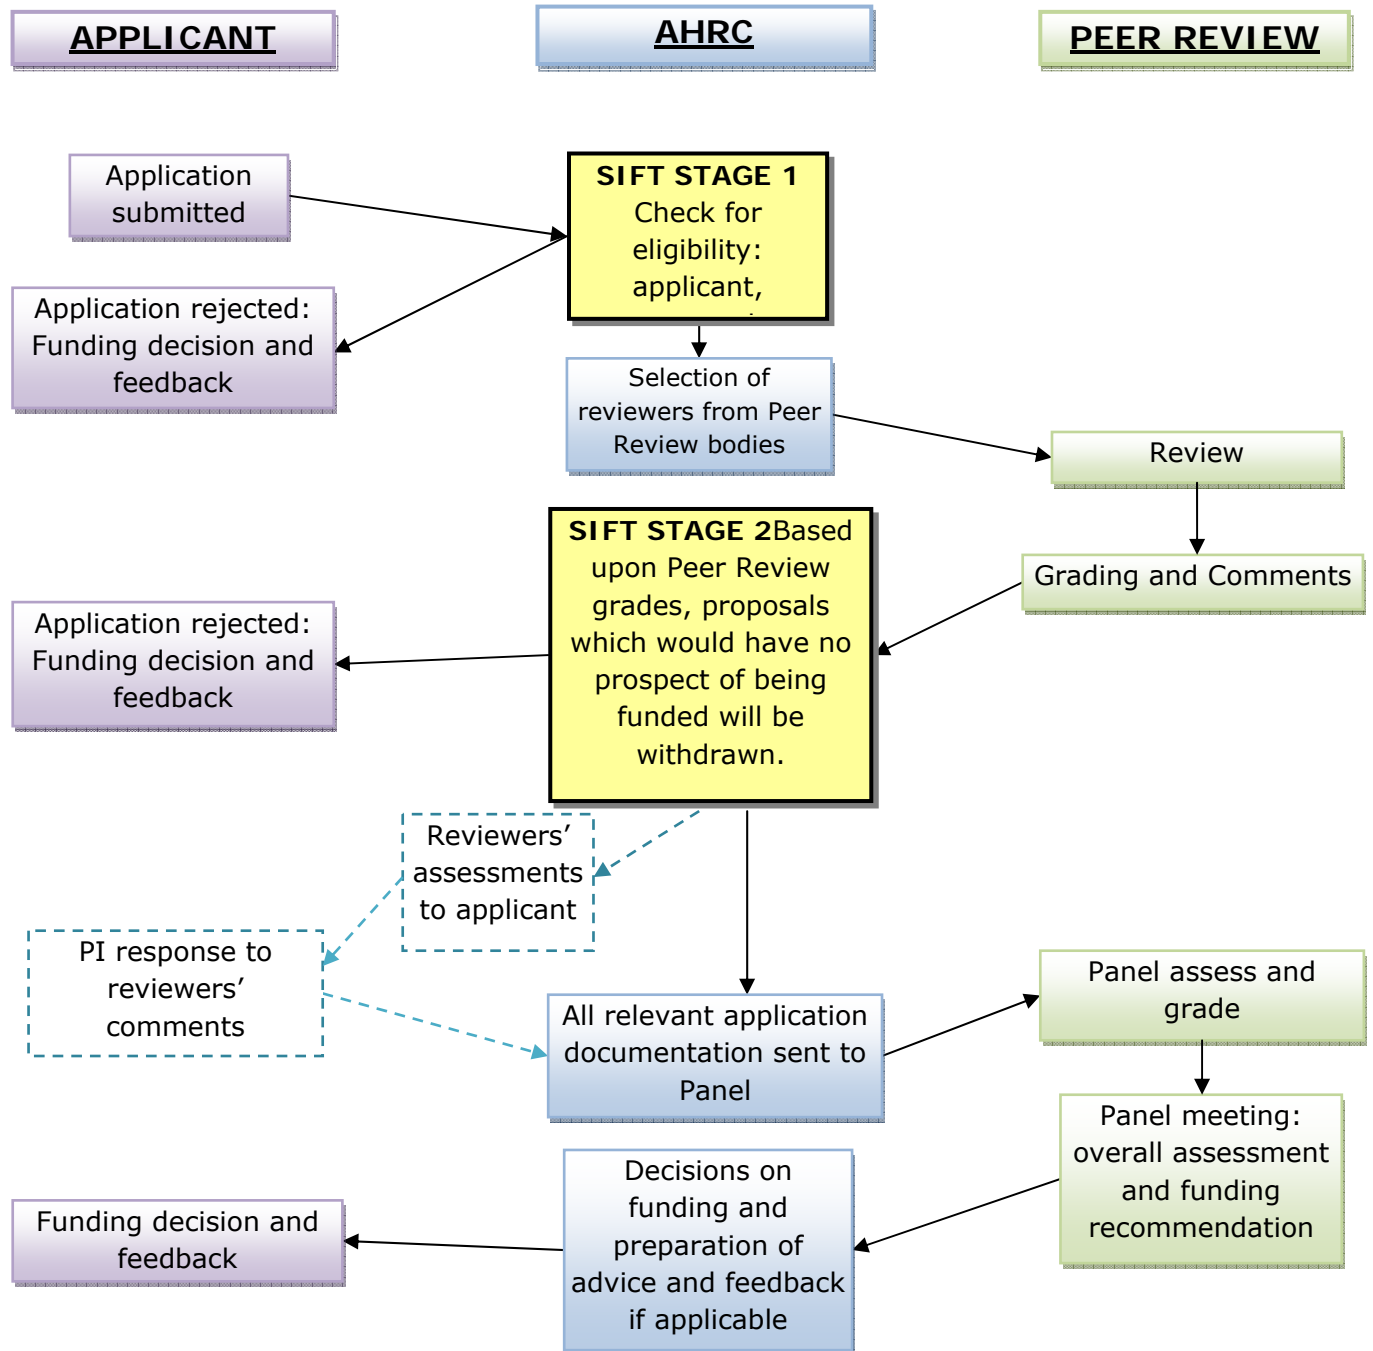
APPLICANT

AHRC

PEER REVIEW

Application submitted

SIFT STAGE 1 Check for eligibility: applicant,

Application rejected: Funding decision and feedback

Selection of reviewers from Peer Review bodies

Review

Grading and Comments

SIFT STAGE 2Based upon Peer Review grades, proposals which would have no prospect of being funded will be withdrawn.

Application rejected: Funding decision and feedback

Reviewers' assessments to applicant

PI response to reviewers' comments

All relevant application documentation sent to Panel

Panel assess and grade

Panel meeting: overall assessment and funding recommendation

Decisions on funding and preparation of advice and feedback if applicable

Funding decision and feedback